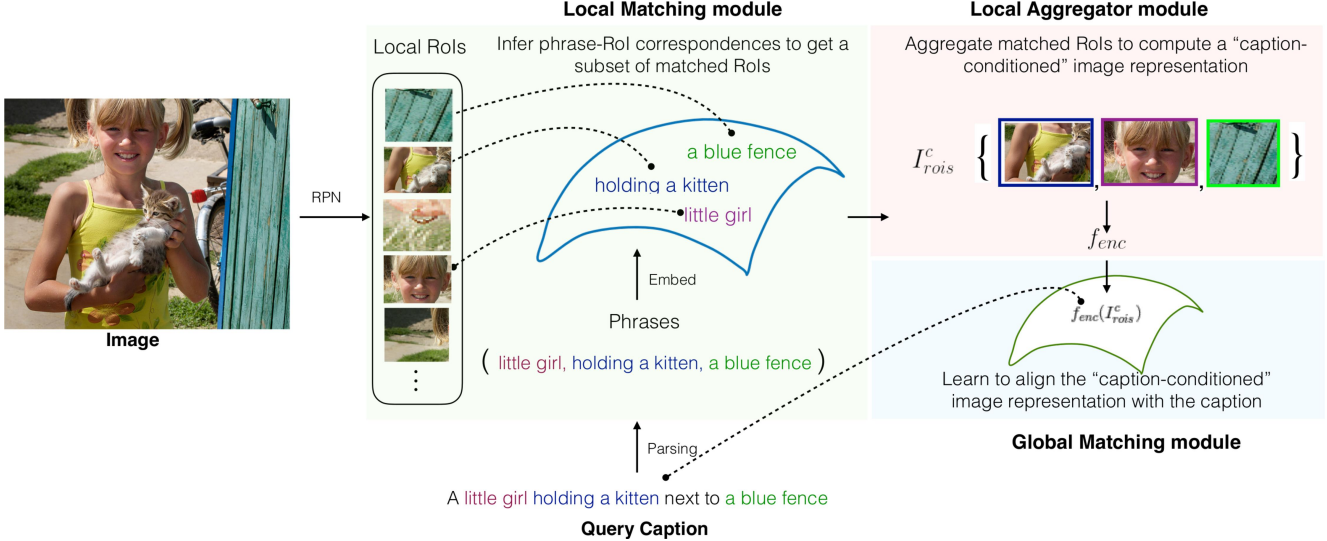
Local Matching module

Local Aggregator module

Local RoIs

Infer phrase-RoI correspondences to get a subset of matched RoIs

Aggregate matched RoIs to compute a "caption-conditioned" image representation

Image

RPN

a blue fence

holding a kitten

little girl

$I^{c}_{rois}$ $\{$ , , $\}$

$f_{enc}$

Embed

Phrases

( little girl, holding a kitten, a blue fence )

$f_{enc}(I^{c}_{rois})$

Learn to align the "caption-conditioned" image representation with the caption

Global Matching module

Parsing

A little girl holding a kitten next to a blue fence

Query Caption